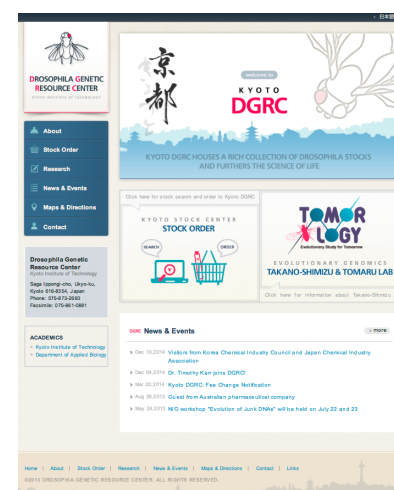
日本語

DROSOPHILA GENETIC RESOURCE CENTER
KYOTO INSTITUTE OF TECHNOLOGY

About
Stock Order
Research
News & Events
Maps & Directions
Contact

Drosophila Genetic Resource Center
Kyoto Institute of Technology
Saga Ippongi-cho, Ukyo-ku, Kyoto 616-8354, Japan
Phone: 075-873-2660
Facsimile: 075-861-0881

ACADEMICS
Kyoto Institute of Technology
Department of Applied Biology

京都
welcome to
KYOTO
DGRC

KYOTO DGRC HOUSES A RICH COLLECTION OF DROSOPHILA STOCKS AND FURTHERS THE SCIENCE OF LIFE

Click here for stock search and order in Kyoto DGRC
KYOTO STOCK CENTER
STOCK ORDER
SEARCH
ORDER

TOMOROLOGY
Evolutionary Study for Tomorrow
EVOLUTIONARY GENOMICS
TAKANO-SHIMIZU & TOMARU LAB
Click here for information about Takano-Shimizu

DGRC News & Events
more
Dec 10,2014 Visitors from Korea Chemical Industry Council and Japan Chemical Industry Association
Dec 04,2014 Dr. Timothy Karr joins DGRC!
Mar 20,2014 Kyoto DGRC Fee Change Notification
Aug 26,2013 Guest from Australian pharmaceutical company
May 24,2013 NIG workshop "Evolution of Junk DNAs" will be held on July 22 and 23

Home | About | Stock Order | Research | News & Events | Maps & Directions | Contact | Links
©2013 DROSOPHILA GENETIC RESOURCE CENTER. ALL RIGHTS RESERVED.